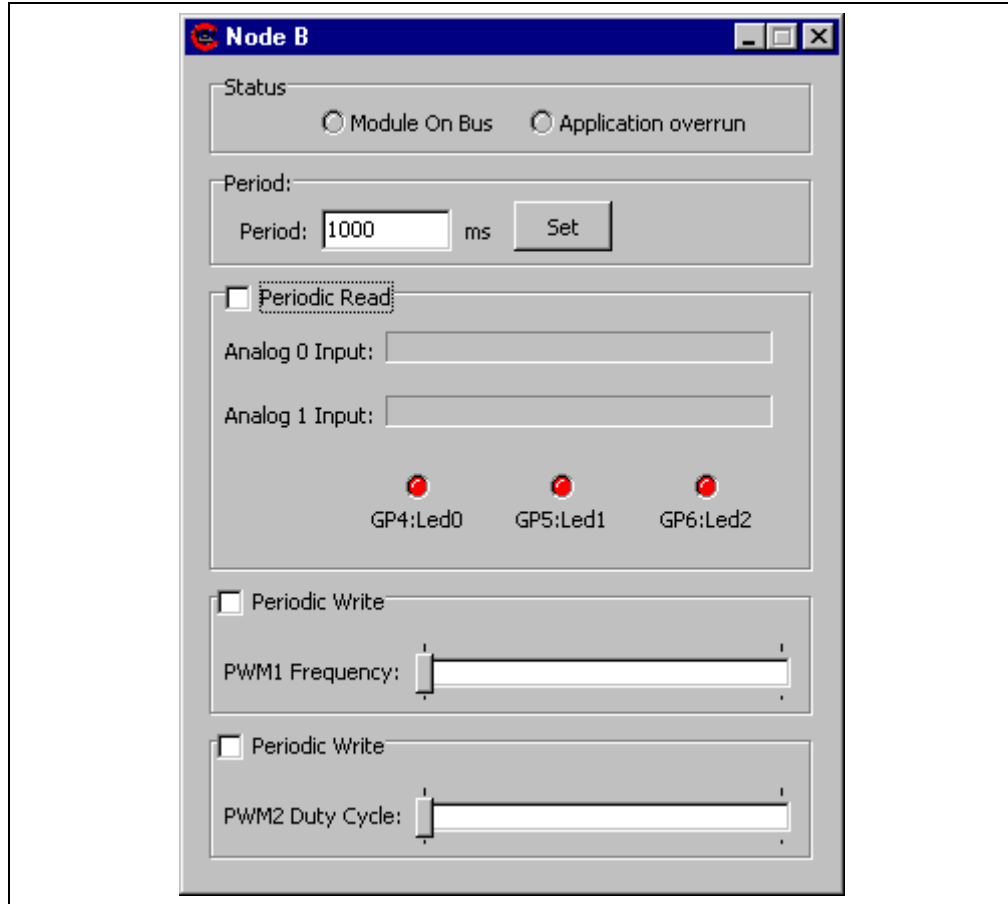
Node B

Status
Module On Bus
Application overrun

Period:
Period: 1000 ms
Set

Periodic Read
Analog 0 Input:
Analog 1 Input:
GP4:Led0
GP5:Led1
GP6:Led2

Periodic Write
PWM1 Frequency:

Periodic Write
PWM2 Duty Cycle: